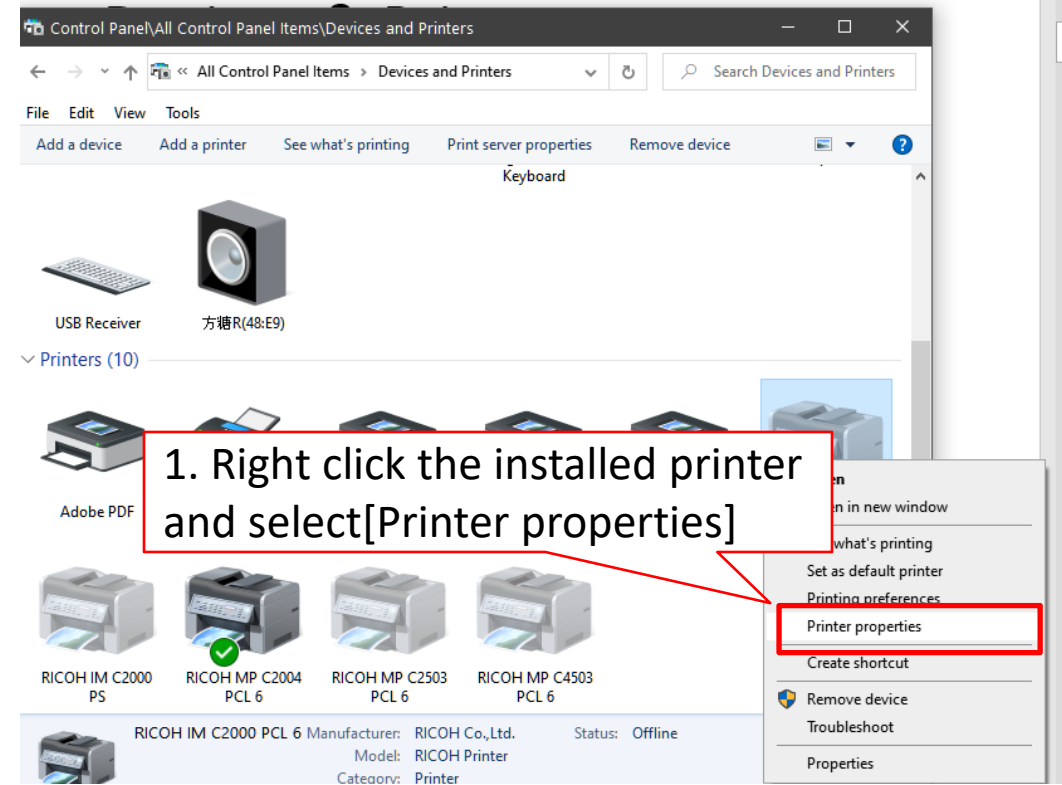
Control Panel\All Control Panel Items\Devices and Printers

« All Control Panel Items > Devices and Printers

Search Devices and Printers

File Edit View Tools

Add a device Add a printer See what's printing Print server properties Remove device

Keyboard

USB Receiver

方糖R(48:E9)

Printers (10)

Adobe PDF

1. Right click the installed printer and select[Printer properties]

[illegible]en

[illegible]en in new window

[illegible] what's printing

Set as default printer

Printing preferences

Printer properties

Create shortcut

Remove device

Troubleshoot

Properties

RICOH IM C2000 PS

RICOH MP C2004 PCL 6

RICOH MP C2503 PCL 6

RICOH MP C4503 PCL 6

RICOH IM C2000 PCL 6 Manufacturer: RICOH Co.,Ltd. Status: Offline

Model: RICOH Printer

Category: Printer